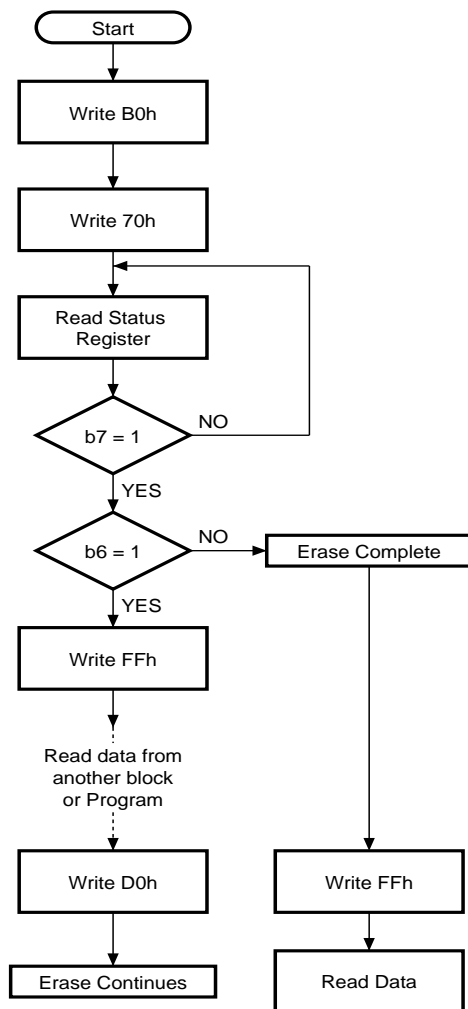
Start

Write B0h

Write 70h

Read Status Register

b7 = 1

NO

YES

b6 = 1

NO

Erase Complete

YES

Write FFh

Read data from another block or Program

Write D0h

Erase Continues

Write FFh

Read Data